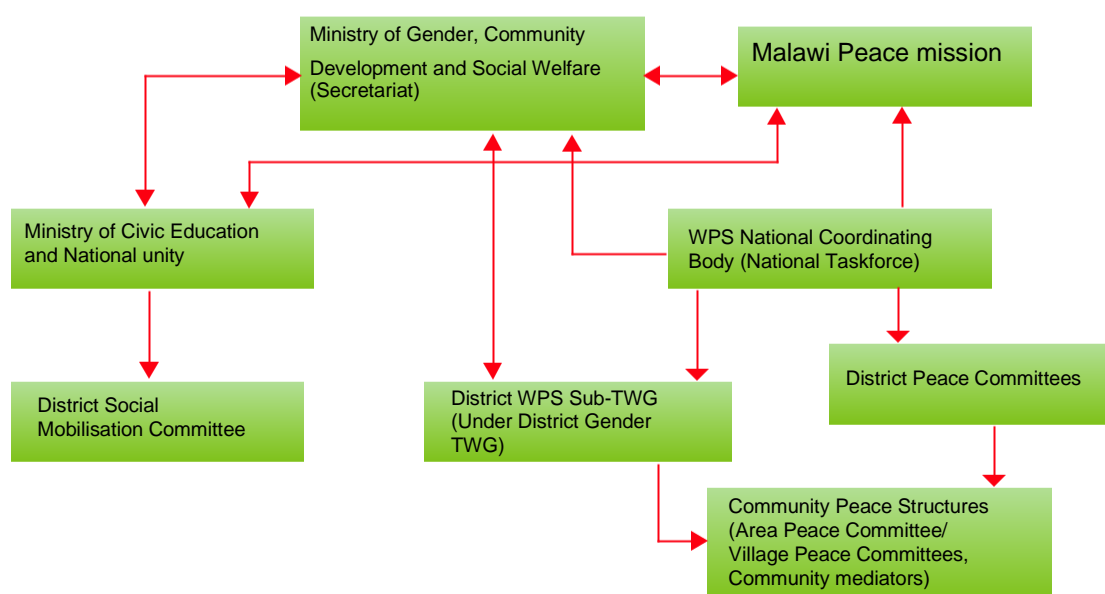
Ministry of Gender, Community

Development and Social Welfare (Secretariat)

Malawi Peace mission

Ministry of Civic Education and National unity

WPS National Coordinating Body (National Taskforce)

District Peace Committees

District Social Mobilisation Committee

District WPS Sub-TWG (Under District Gender TWG)

Community Peace Structures (Area Peace Committee/ Village Peace Committees, Community mediators)